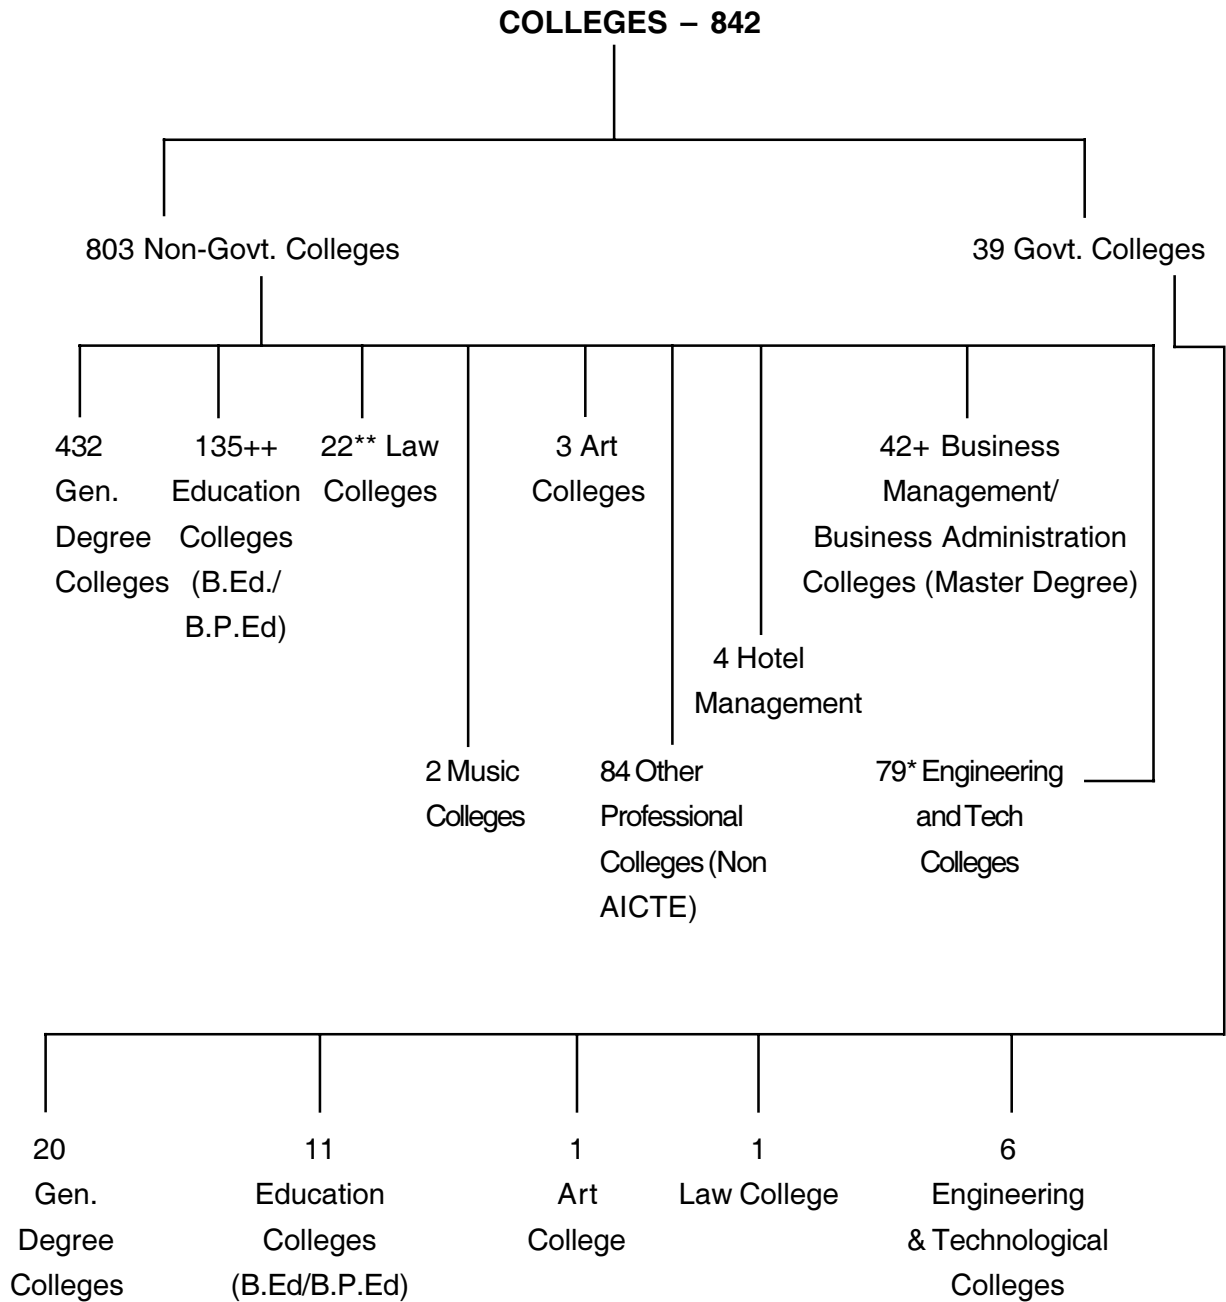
COLLEGES – 842

803 Non-Govt. Colleges

39 Govt. Colleges

432 Gen. Degree Colleges

135++ Education Colleges (B.Ed./ B.P.Ed)

22** Law Colleges

3 Art Colleges

42+ Business Management/ Business Administration Colleges (Master Degree)

4 Hotel Management

2 Music Colleges

84 Other Professional Colleges (Non AICTE)

79* Engineering and Tech Colleges

20 Gen. Degree Colleges

11 Education Colleges (B.Ed/B.P.Ed)

1 Art College

1 Law College

6 Engineering & Technological Colleges